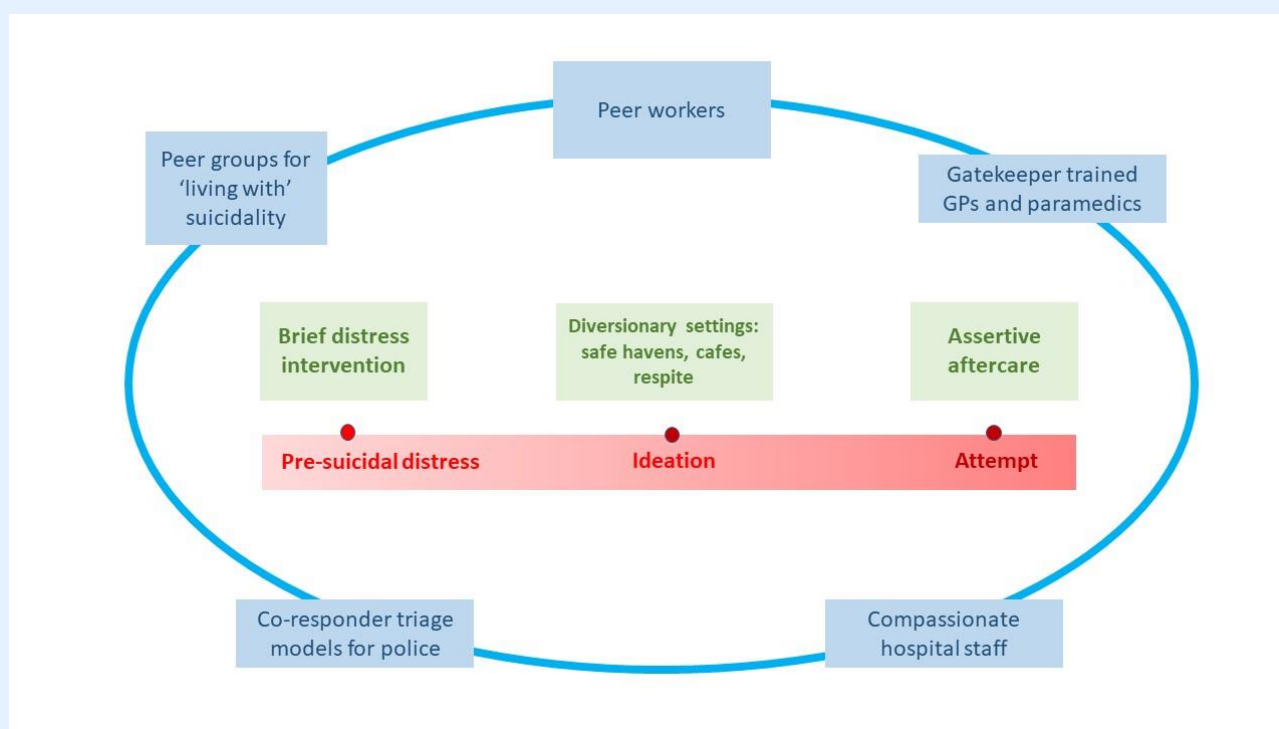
Peer workers

Peer groups for 'living with' suicidality

Gatekeeper trained GPs and paramedics

Brief distress intervention

Diversionary settings: safe havens, cafes, respite

Assertive aftercare

Pre-suicidal distress

Ideation

Attempt

Co-responder triage models for police

Compassionate hospital staff